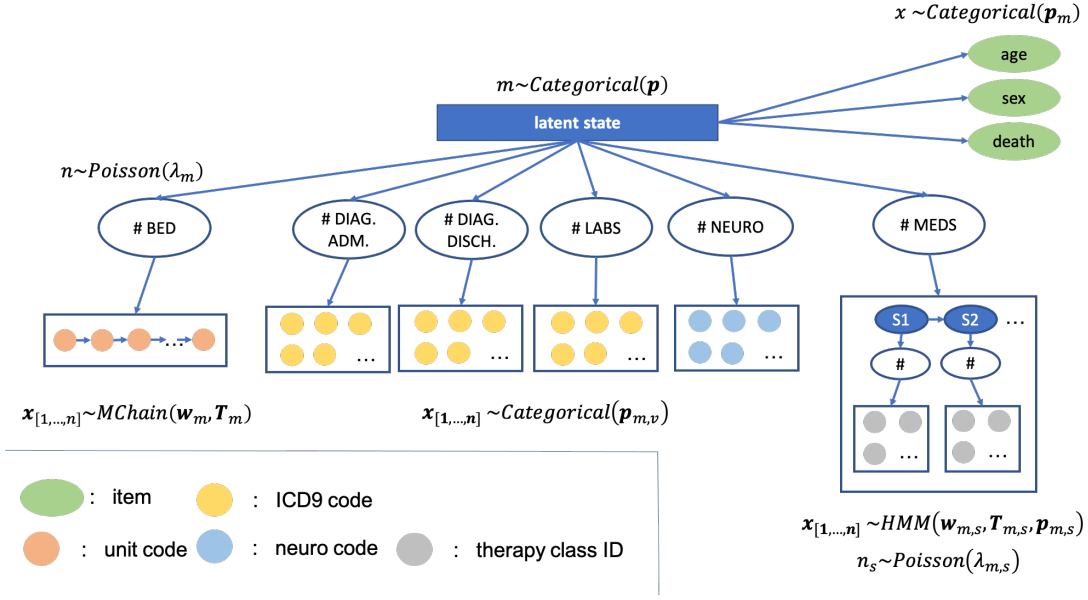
$x \sim Categorical(\boldsymbol{p}_m)$

age

sex

death

$m \sim Categorical(\boldsymbol{p})$

latent state

$n \sim Poisson(\lambda_m)$

# BED

# DIAG. ADM.

# DIAG. DISCH.

# LABS

# NEURO

# MEDS

…

…

…

…

…

S1

S2

…

#

#

…

…

$\boldsymbol{x}_{[1,\dots,n]} \sim MChain(\boldsymbol{w}_m, \boldsymbol{T}_m)$

$\boldsymbol{x}_{[\boldsymbol{1},\dots,\boldsymbol{n}]} \sim Categorical(\boldsymbol{p}_{m,v})$

: item

: ICD9 code

: unit code

: neuro code

: therapy class ID

$\boldsymbol{x}_{[\boldsymbol{1},\dots,\boldsymbol{n}]} \sim HMM(\boldsymbol{w}_{m,s}, \boldsymbol{T}_{m,s}, \boldsymbol{p}_{m,s})$

$n_s \sim Poisson(\lambda_{m,s})$